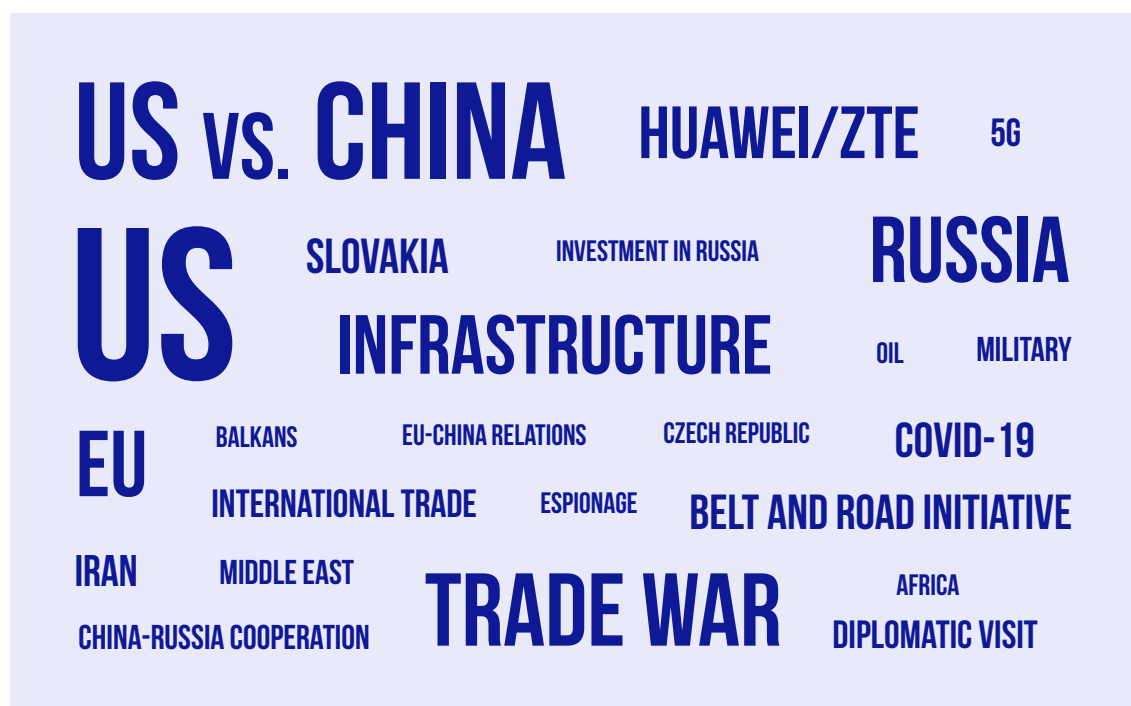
US vs. CHINA HUAWEI/ZTE 5G

US SLOVAKIA INVESTMENT IN RUSSIA RUSSIA

INFRASTRUCTURE OIL MILITARY

EU BALKANS EU-CHINA RELATIONS CZECH REPUBLIC COVID-19

INTERNATIONAL TRADE ESPIONAGE BELT AND ROAD INITIATIVE

IRAN MIDDLE EAST TRADE WAR AFRICA

CHINA-RUSSIA COOPERATION DIPLOMATIC VISIT